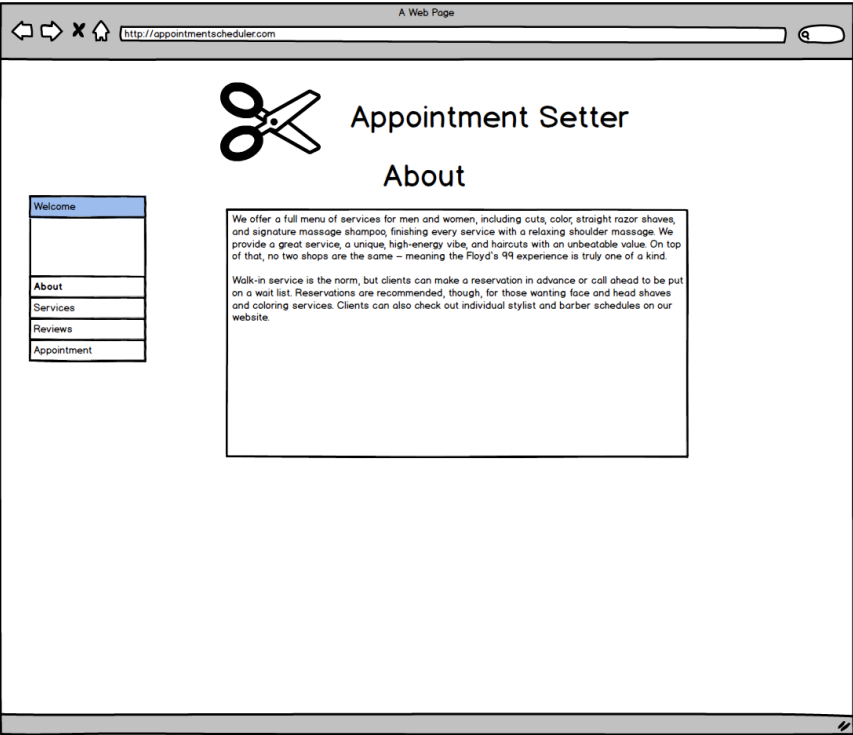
A Web Page

http://appointmentscheduler.com

Appointment Setter

About

Welcome

About

Services

Reviews

Appointment

We offer a full menu of services for men and women, including cuts, color, straight razor shaves, and signature massage shampoo, finishing every service with a relaxing shoulder massage. We provide a great service, a unique, high-energy vibe, and haircuts with an unbeatable value. On top of that, no two shops are the same – meaning the Floyd's 99 experience is truly one of a kind.

Walk-in service is the norm, but clients can make a reservation in advance or call ahead to be put on a wait list. Reservations are recommended, though, for those wanting face and head shaves and coloring services. Clients can also check out individual stylist and barber schedules on our website.